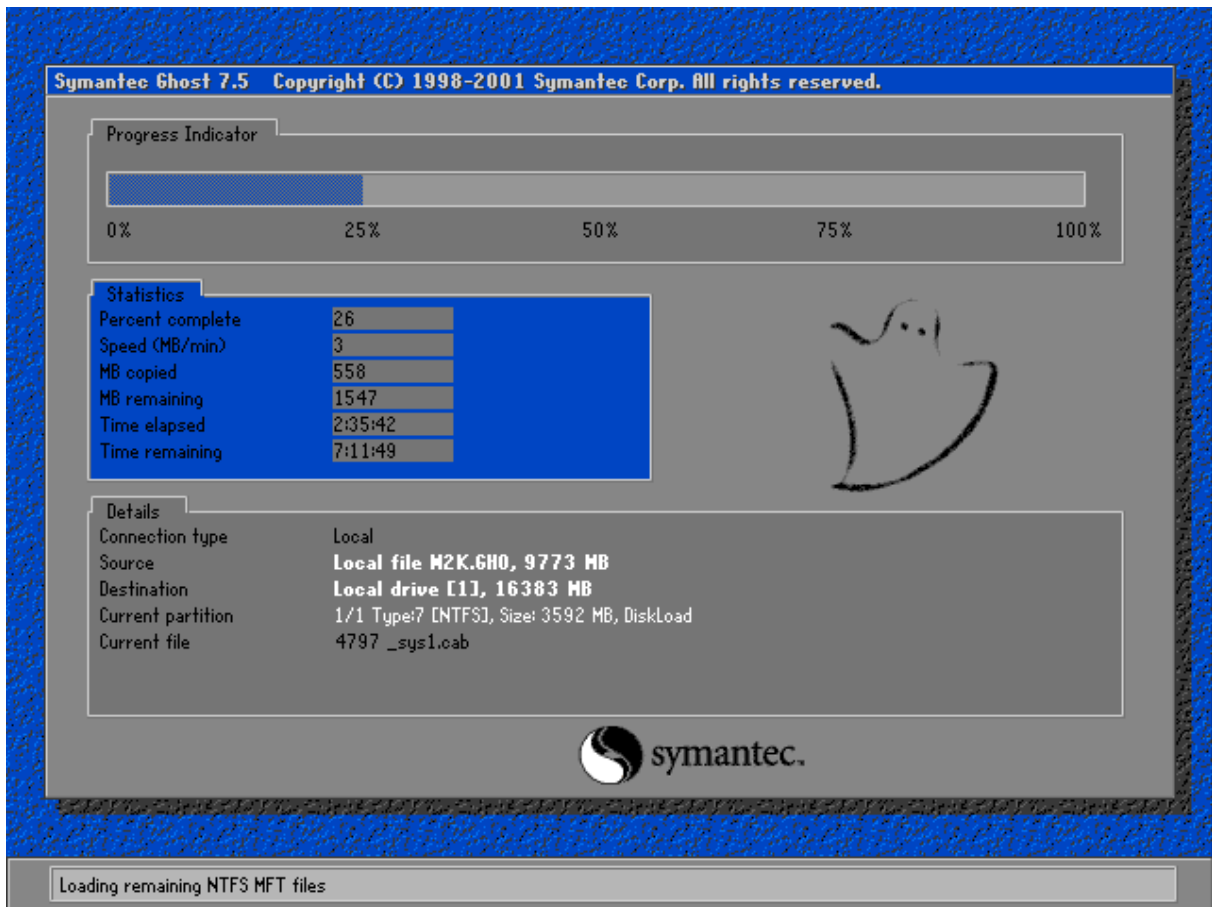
Symantec Ghost 7.5 Copyright (C) 1998-2001 Symantec Corp. All rights reserved.

Progress Indicator

0% 25% 50% 75% 100%

Statistics

| | |
|---|---|
| Percent complete | 26 |
| Speed (MB/min) | 3 |
| MB copied | 558 |
| MB remaining | 1547 |
| Time elapsed | 2:35:42 |
| Time remaining | 7:11:49 |

Details

| | |
|---|---|
| Connection type | Local |
| Source | Local file M2K.GHO, 9773 MB |
| Destination | Local drive [1], 16383 MB |
| Current partition | 1/1 Type:7 [NTFS], Size: 3592 MB, DiskLoad |
| Current file | 4797 _sys1.cab |

symantec.

Loading remaining NTFS MFT files